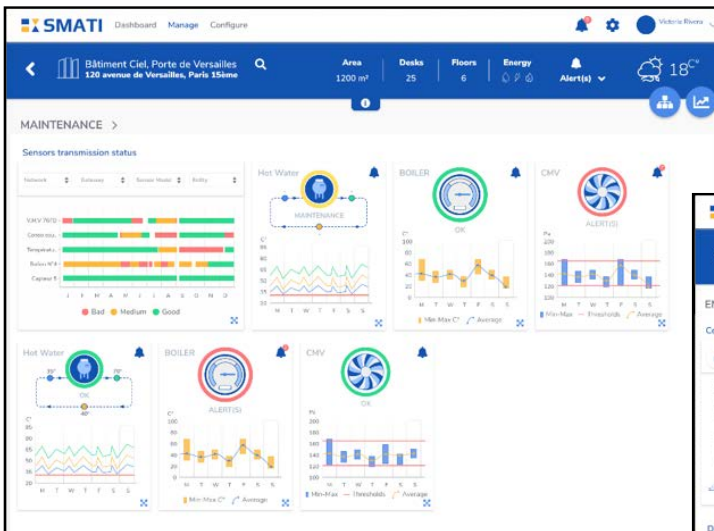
SMATI Dashboard Manage Configure

Victoria Rivera

Bâtiment Ciel, Porte de Versailles
120 avenue de Versailles, Paris 15ème

Area
1200 m²

Desks
25

Floors
6

Energy

Alert(s)

18°C

MAINTENANCE >

Sensors transmission status

Network | Gateway | Sensor Model | Entity

V.M.V N°2 -
Contecteu... -
Temperat... -
Bation N°4 -
Capteur 9 -

J F M A M J J A S O N D

Bad Medium Good

Hot Water

MAINTENANCE

C°
70
60
50
40
35
30
25

M T W T F S S

BOILER

OK

C°
100
80
60
40
20
0

M T W T F S S

Min-Max C° Average

CMV

ALERT(S)

Pa
180
160
140
120
100

M T W T F S S

Min-Max Thresholds Average

Hot Water

35°
70°

OK

40°

C°
45
40
35
30
25

M T W T F S S

BOILER

ALERT(S)

C°
100
80
60
40
20
0

M T W T F S S

Min-Max C° Average

CMV

OK

Pa
180
160
140
120
100

M T W T F S S

Min-Max Thresholds Average

EN
Co